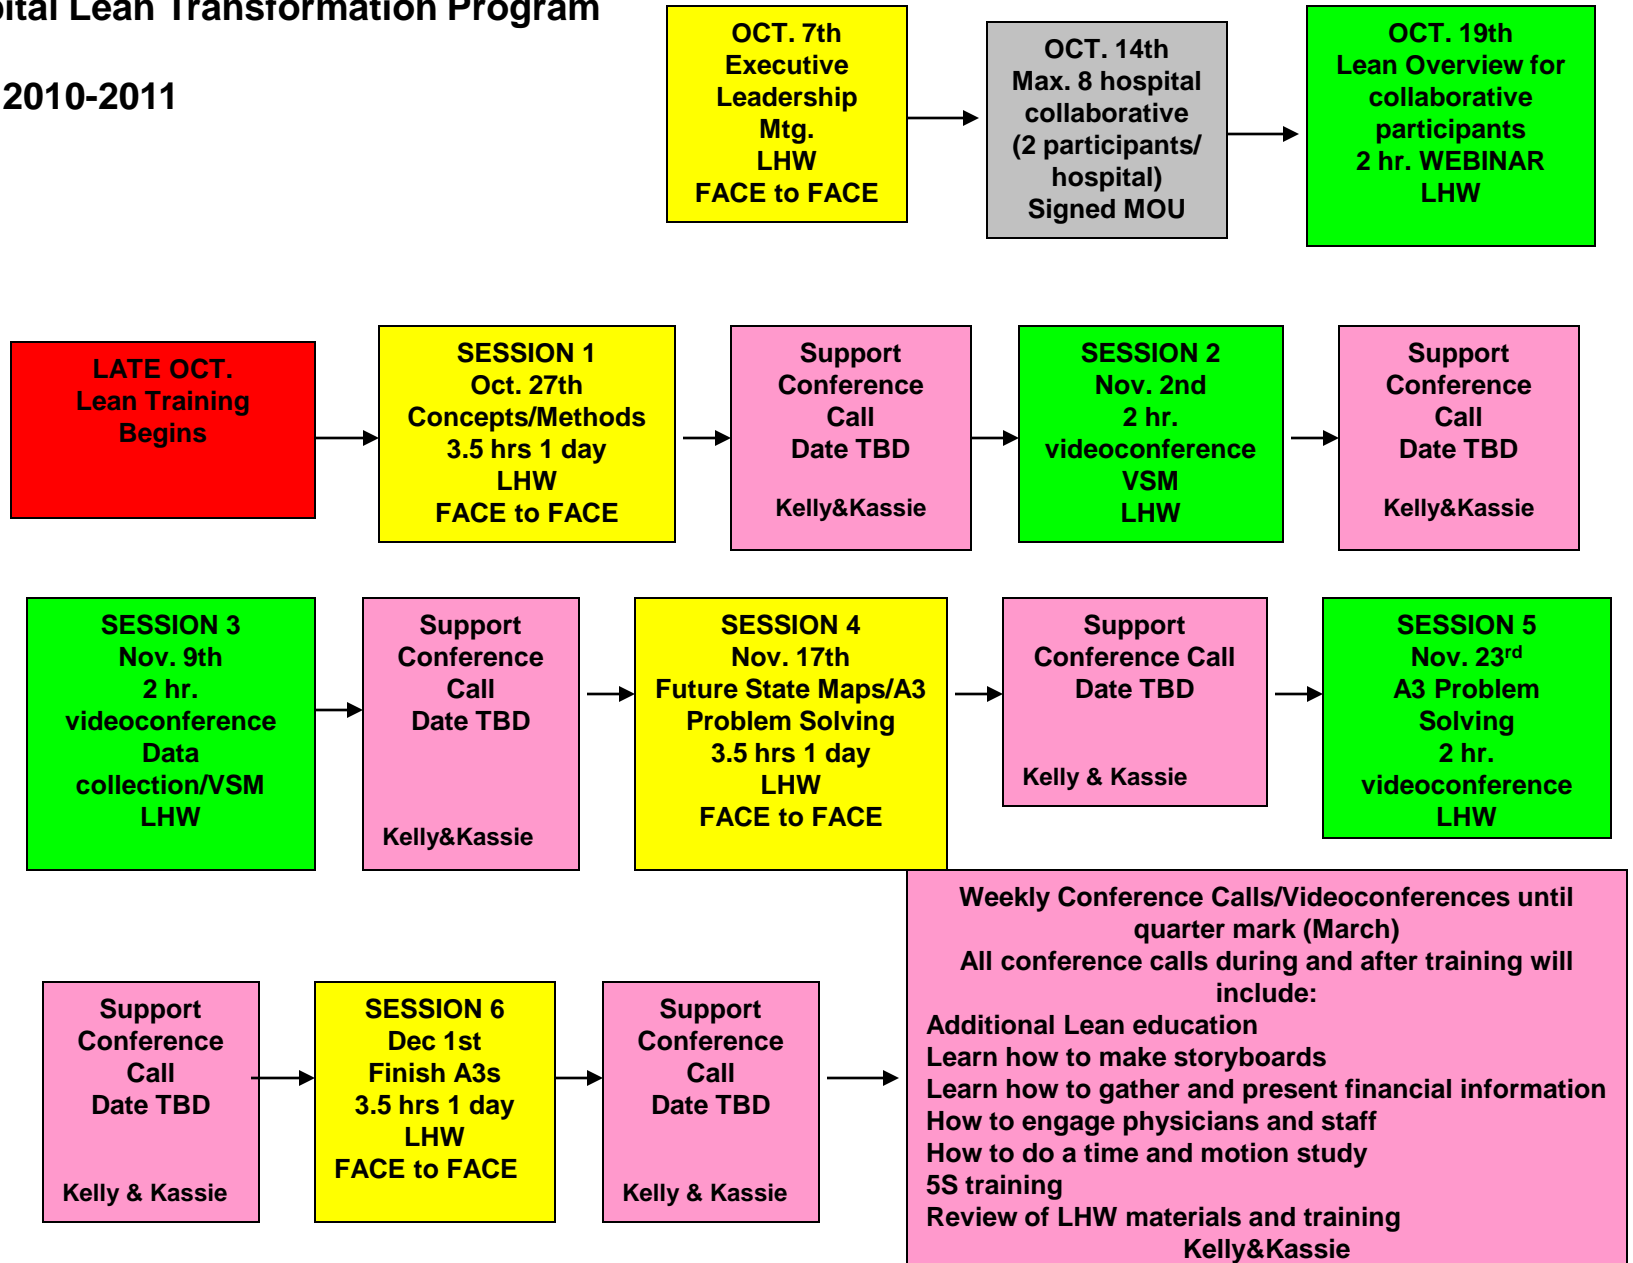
ital Lean Transformation Program

2010-2011

OCT. 7th
Executive Leadership Mtg.
LHW
FACE to FACE

OCT. 14th
Max. 8 hospital collaborative (2 participants/ hospital)
Signed MOU

OCT. 19th
Lean Overview for collaborative participants
2 hr. WEBINAR
LHW

LATE OCT.
Lean Training Begins

SESSION 1
Oct. 27th
Concepts/Methods
3.5 hrs 1 day
LHW
FACE to FACE

Support Conference Call
Date TBD
Kelly&Kassie

SESSION 2
Nov. 2nd
2 hr. videoconference
VSM
LHW

Support Conference Call
Date TBD
Kelly&Kassie

SESSION 3
Nov. 9th
2 hr. videoconference
Data collection/VSM
LHW

Support Conference Call
Date TBD
Kelly&Kassie

SESSION 4
Nov. 17th
Future State Maps/A3 Problem Solving
3.5 hrs 1 day
LHW
FACE to FACE

Support Conference Call
Date TBD
Kelly & Kassie

SESSION 5
Nov. 23$^{rd}$
A3 Problem Solving
2 hr. videoconference
LHW

Weekly Conference Calls/Videoconferences until quarter mark (March)
All conference calls during and after training will include:
Additional Lean education
Learn how to make storyboards
Learn how to gather and present financial information
How to engage physicians and staff
How to do a time and motion study
5S training
Review of LHW materials and training
Kelly&Kassie

Support Conference Call
Date TBD
Kelly & Kassie

SESSION 6
Dec 1st
Finish A3s
3.5 hrs 1 day
LHW
FACE to FACE

Support Conference Call
Date TBD
Kelly & Kassie